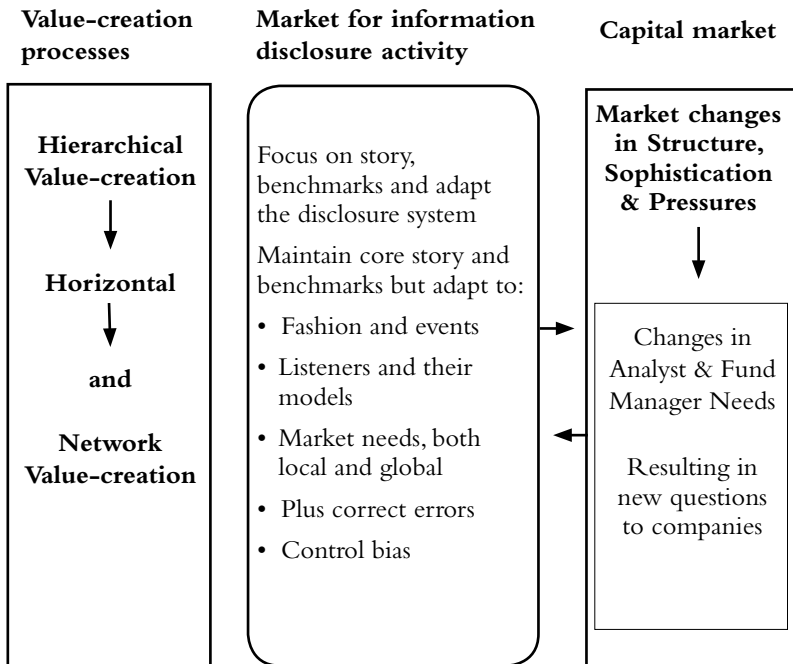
Value-creation processes

Hierarchical Value-creation

Horizontal

and

Network Value-creation

Market for information disclosure activity

Focus on story, benchmarks and adapt the disclosure system

Maintain core story and benchmarks but adapt to:

• Fashion and events
• Listeners and their models
• Market needs, both local and global
• Plus correct errors
• Control bias

Capital market

Market changes in Structure, Sophistication & Pressures

Changes in Analyst & Fund Manager Needs

Resulting in new questions to companies